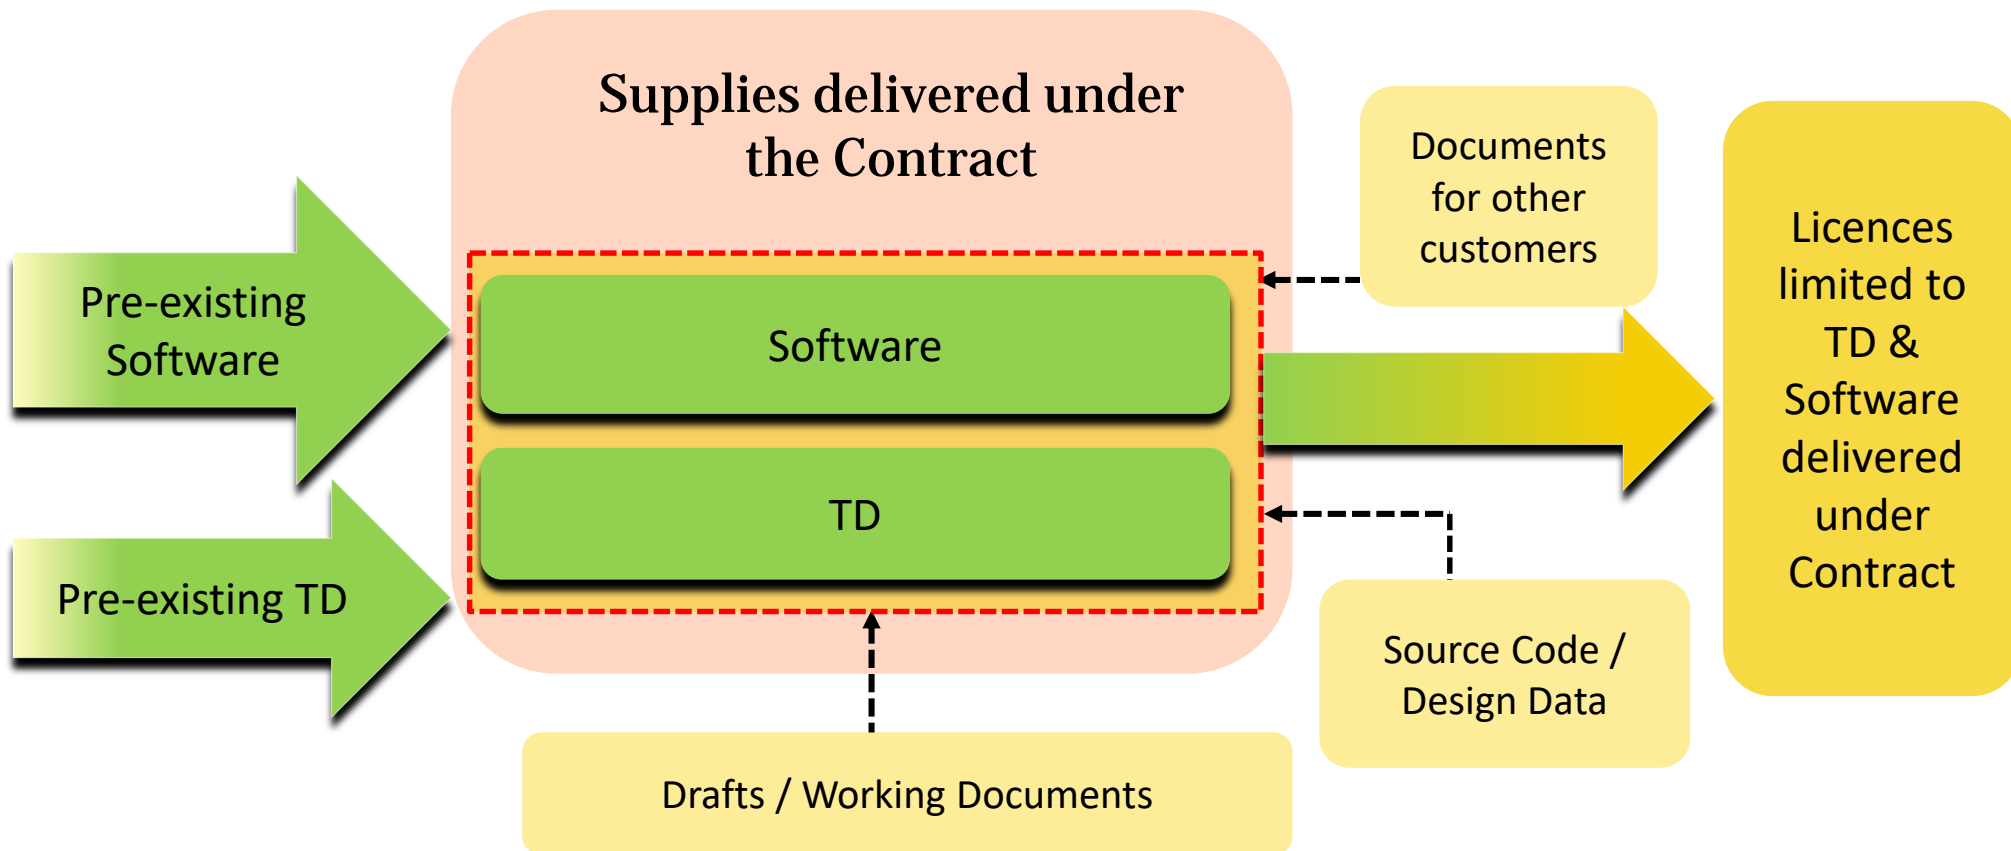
Supplies delivered under the Contract

Pre-existing Software

Pre-existing TD

Software

TD

Documents for other customers

Licences limited to TD & Software delivered under Contract

Source Code / Design Data

Drafts / Working Documents